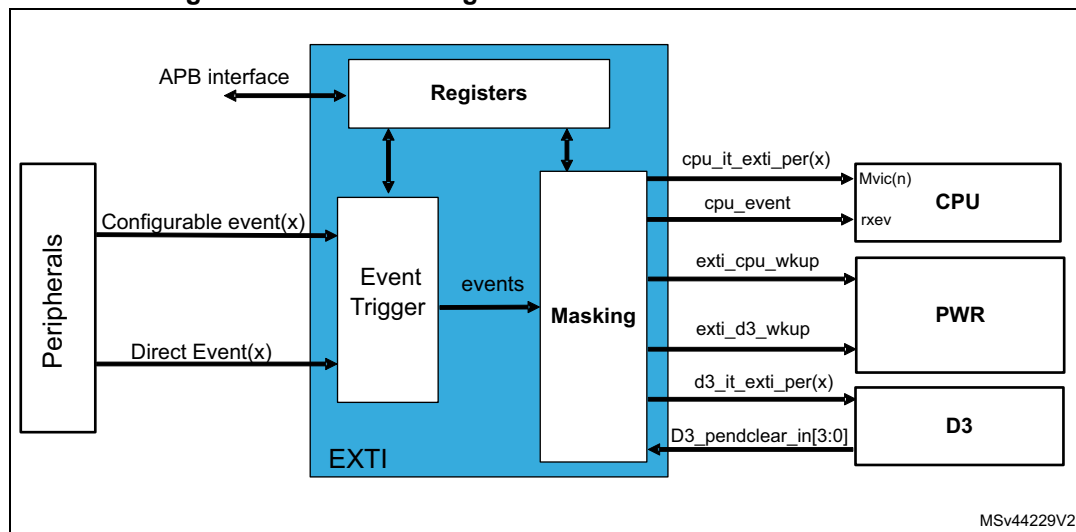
APB interface
Registers
Peripherals
Configurable event(x)
Direct Event(x)
Event Trigger
events
Masking
EXTI
cpu_it_exti_per(x)
cpu_event
exti_cpu_wkup
exti_d3_wkup
d3_it_exti_per(x)
D3_pendclear_in[3:0]
Mvic(n)
rxev
CPU
PWR
D3
MSv44229V2